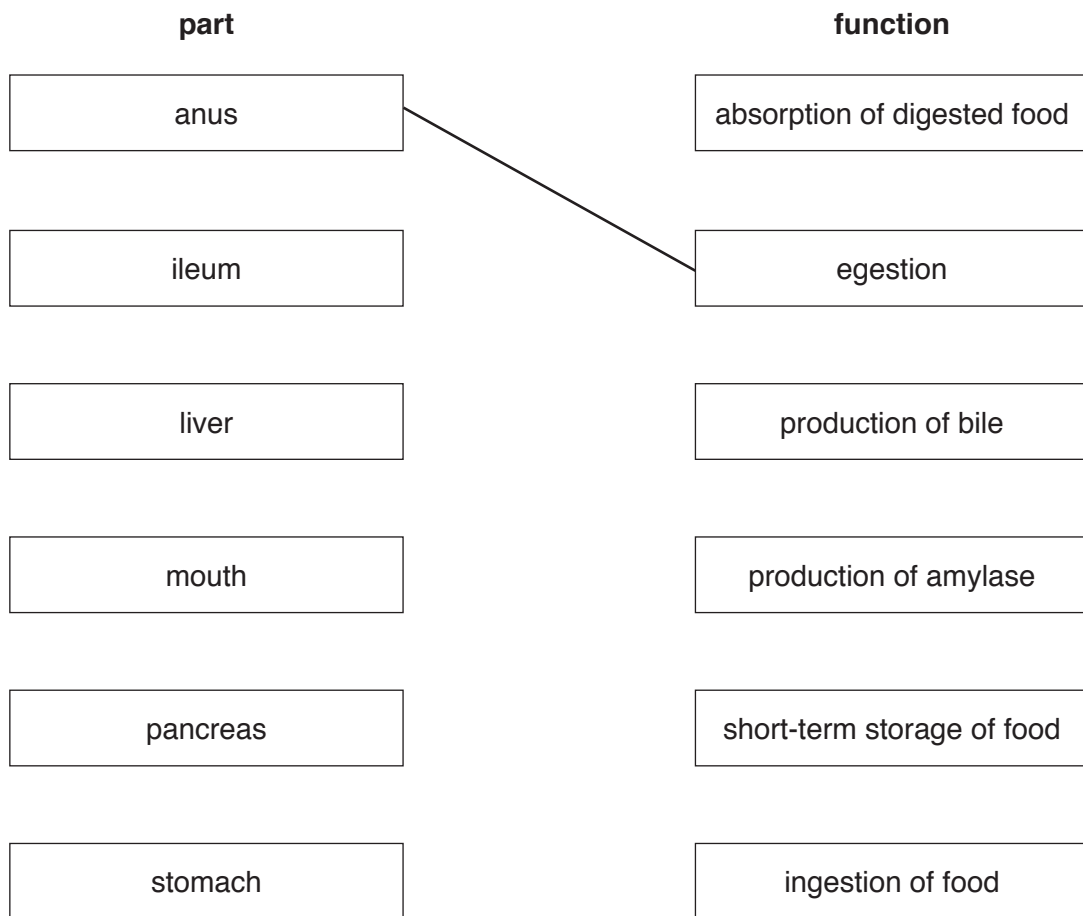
| part | function |
|---|---|
| anus | absorption of digested food |
| ileum | egestion |
| liver | production of bile |
| mouth | production of amylase |
| pancreas | short-term storage of food |
| stomach | ingestion of food |